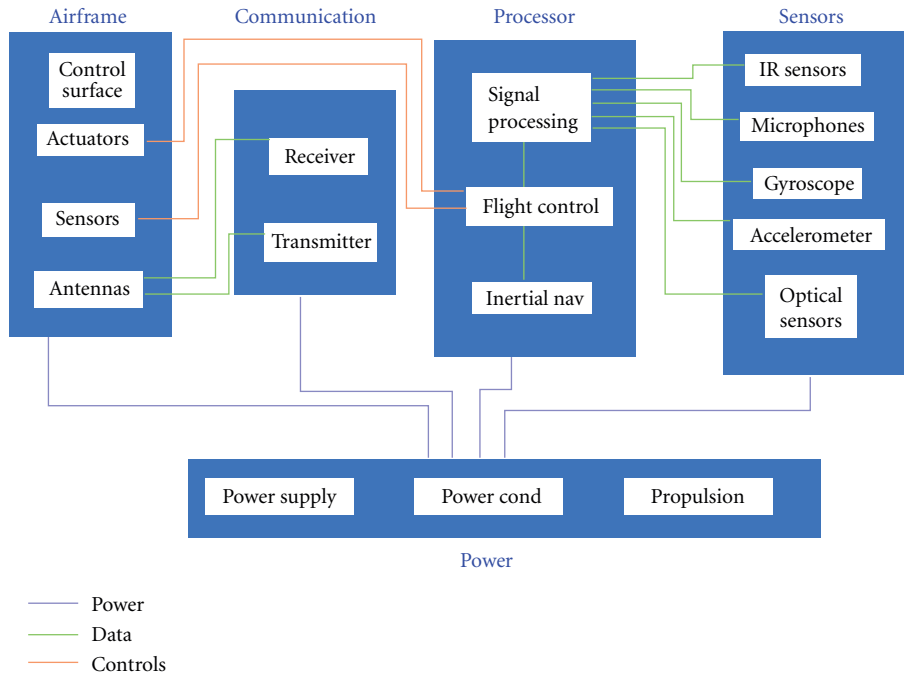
Airframe
Control surface
Actuators
Sensors
Antennas

Communication
Receiver
Transmitter

Processor
Signal processing
Flight control
Inertial nav

Sensors
IR sensors
Microphones
Gyroscope
Accelerometer
Optical sensors

Power supply
Power cond
Propulsion
Power

Power
Data
Controls